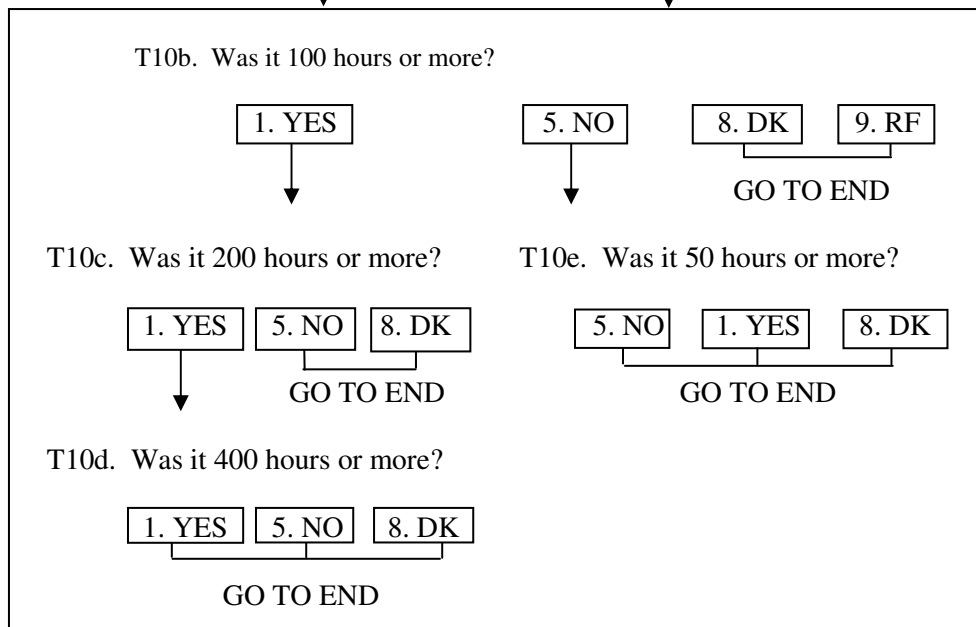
T10b. Was it 100 hours or more?

1. YES

5. NO

8. DK

9. RF

GO TO END

T10c. Was it 200 hours or more?

1. YES

5. NO

8. DK

GO TO END

T10e. Was it 50 hours or more?

5. NO

1. YES

8. DK

GO TO END

T10d. Was it 400 hours or more?

1. YES

5. NO

8. DK

GO TO END